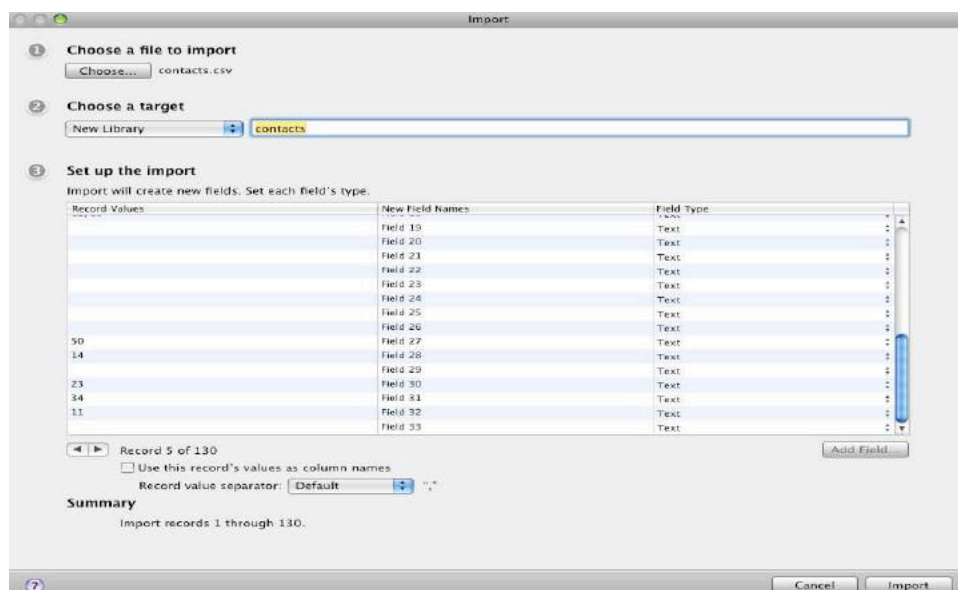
Import

1 Choose a file to import

Choose... contacts.csv

2 Choose a target

New Library contacts

3 Set up the import

Import will create new fields. Set each field's type.

| Record Values | New Field Names | Field Type |
|---|---|---|
| | Field 19 | Text |
| | Field 20 | Text |
| | Field 21 | Text |
| | Field 22 | Text |
| | Field 23 | Text |
| | Field 24 | Text |
| | Field 25 | Text |
| | Field 26 | Text |
| 50 | Field 27 | Text |
| 14 | Field 28 | Text |
| | Field 29 | Text |
| 23 | Field 30 | Text |
| 34 | Field 31 | Text |
| 11 | Field 32 | Text |
| | Field 33 | Text |

Record 5 of 130

Add Field

Use this record's values as column names

Record value separator: Default ","

Summary

Import records 1 through 130.

?

Cancel Import